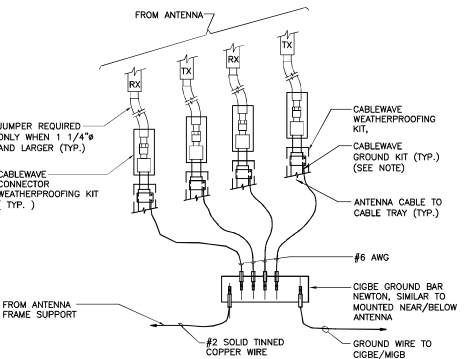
FROM ANTENNA

RX
TX
RX
TX

JUMPER REQUIRED ONLY WHEN 1 1/4"ø AND LARGER (TYP.)

CABLEWAVE CONNECTOR WEATHERPROOFING KIT ( TYP. )

CABLEWAVE WEATHERPROOFING KIT,

CABLEWAVE GROUND KIT (TYP.) (SEE NOTE)

ANTENNA CABLE TO CABLE TRAY (TYP.)

#6 AWG

CIGBE GROUND BAR NEWTON, SIMILAR TO MOUNTED NEAR/BELOW ANTENNA

FROM ANTENNA FRAME SUPPORT

#2 SOLID TINNED COPPER WIRE

GROUND WIRE TO CIGBE/MIGB